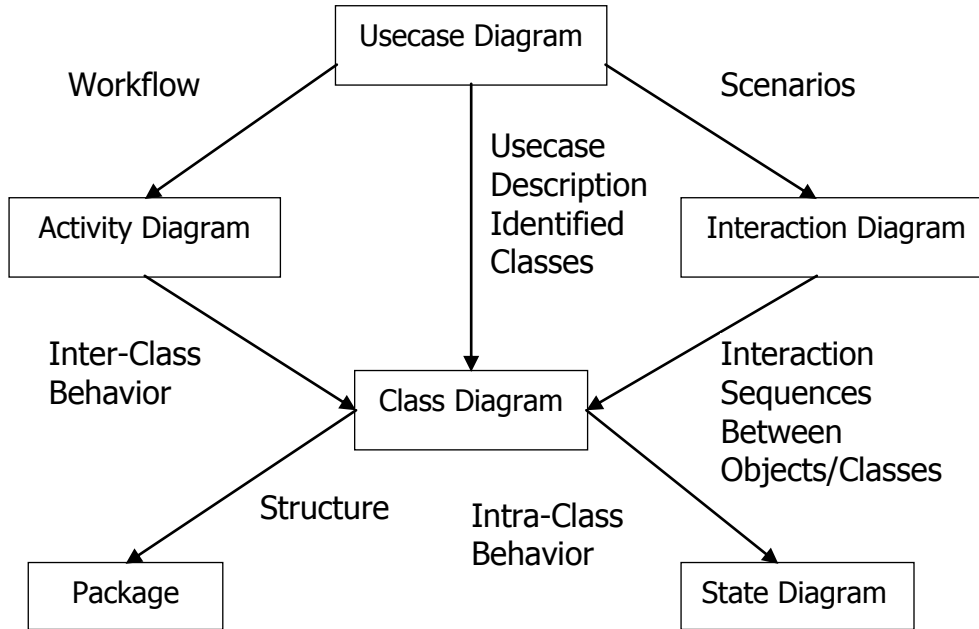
Usecase Diagram

Workflow

Scenarios

Usecase Description Identified Classes

Activity Diagram

Interaction Diagram

Inter-Class Behavior

Class Diagram

Interaction Sequences Between Objects/Classes

Structure

Intra-Class Behavior

Package

State Diagram